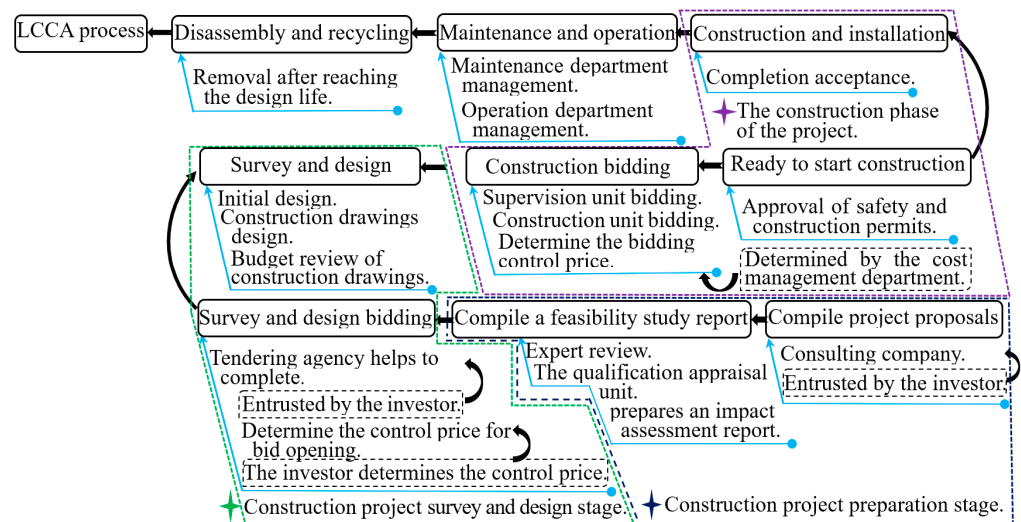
LCCA process

Disassembly and recycling

Removal after reaching the design life.

Maintenance and operation

Maintenance department management.

Operation department management.

Construction and installation

Completion acceptance.

The construction phase of the project.

Survey and design

Initial design.

Construction drawings design.

Budget review of construction drawings.

Construction bidding

Supervision unit bidding.

Construction unit bidding.

Determine the bidding control price.

Determined by the cost management department.

Ready to start construction

Approval of safety and construction permits.

Survey and design bidding

Tendering agency helps to complete.

Entrusted by the investor.

Determine the control price for bid opening.

The investor determines the control price.

Compile a feasibility study report

Expert review.

The qualification appraisal unit.

prepares an impact assessment report.

Compile project proposals

Consulting company.

Entrusted by the investor.

Construction project survey and design stage.

Construction project preparation stage.